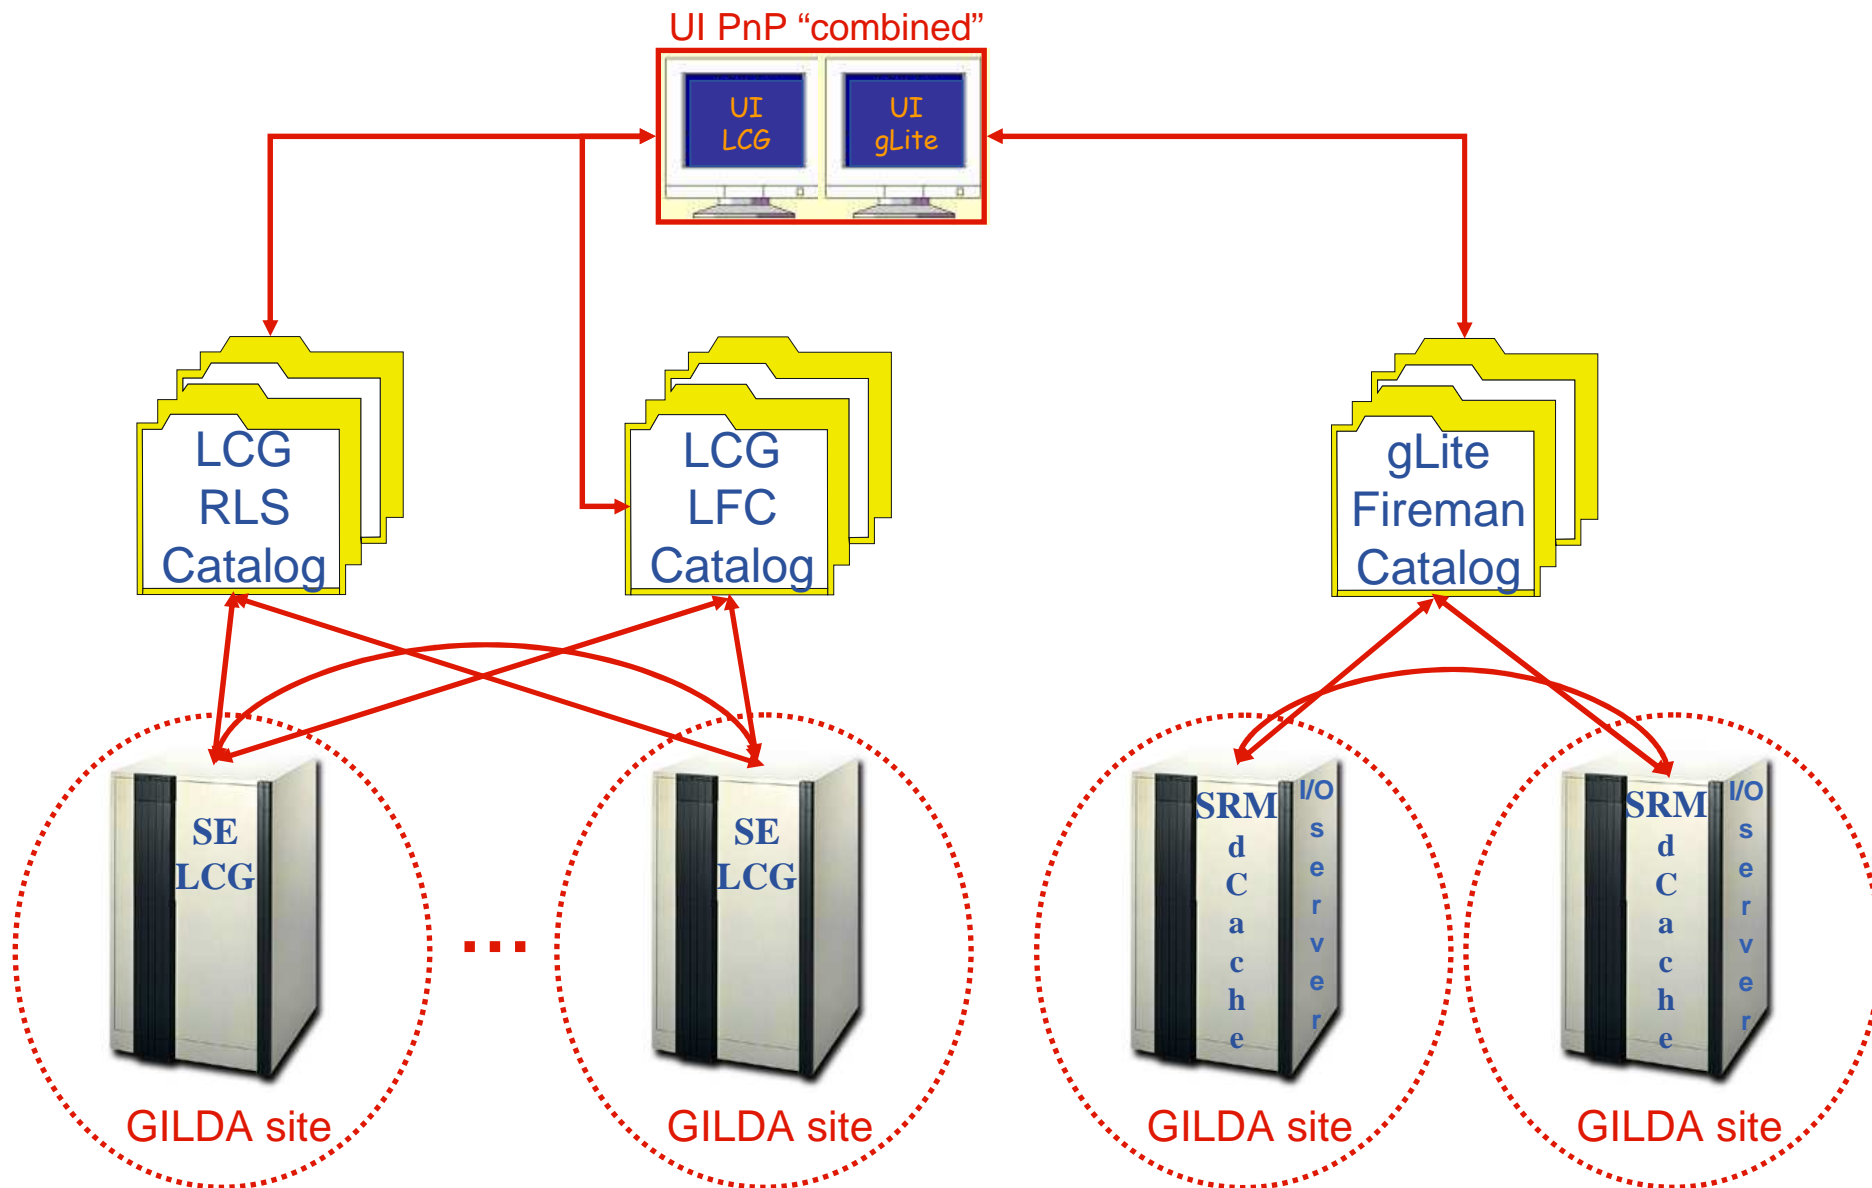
UI PnP “combined”

UI LCG

UI gLite

LCG RLS Catalog

LCG LFC Catalog

gLite Fireman Catalog

SE LCG

GILDA site

...

SE LCG

GILDA site

SRM dCache

I/O server

GILDA site

SRM dCache

I/O server

GILDA site